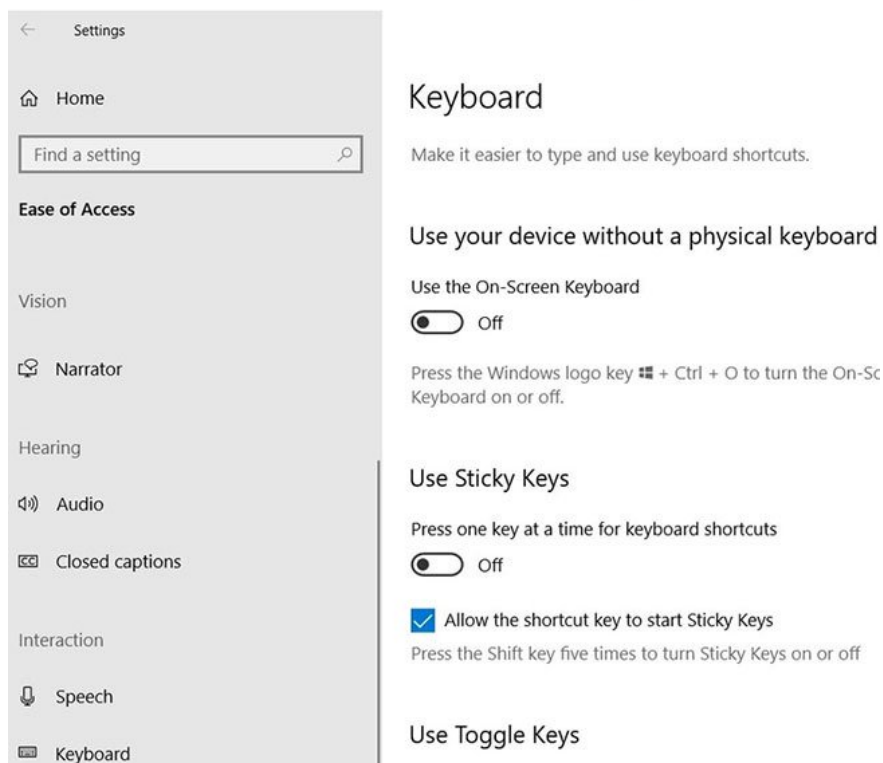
Settings

Home

Find a setting

Ease of Access

Vision

Narrator

Hearing

Audio

Closed captions

Interaction

Speech

Keyboard

Keyboard

Make it easier to type and use keyboard shortcuts.

Use your device without a physical keyboard

Use the On-Screen Keyboard

Off

Press the Windows logo key + Ctrl + O to turn the On-Sc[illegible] Keyboard on or off.

Use Sticky Keys

Press one key at a time for keyboard shortcuts

Off

Allow the shortcut key to start Sticky Keys

Press the Shift key five times to turn Sticky Keys on or off

Use Toggle Keys